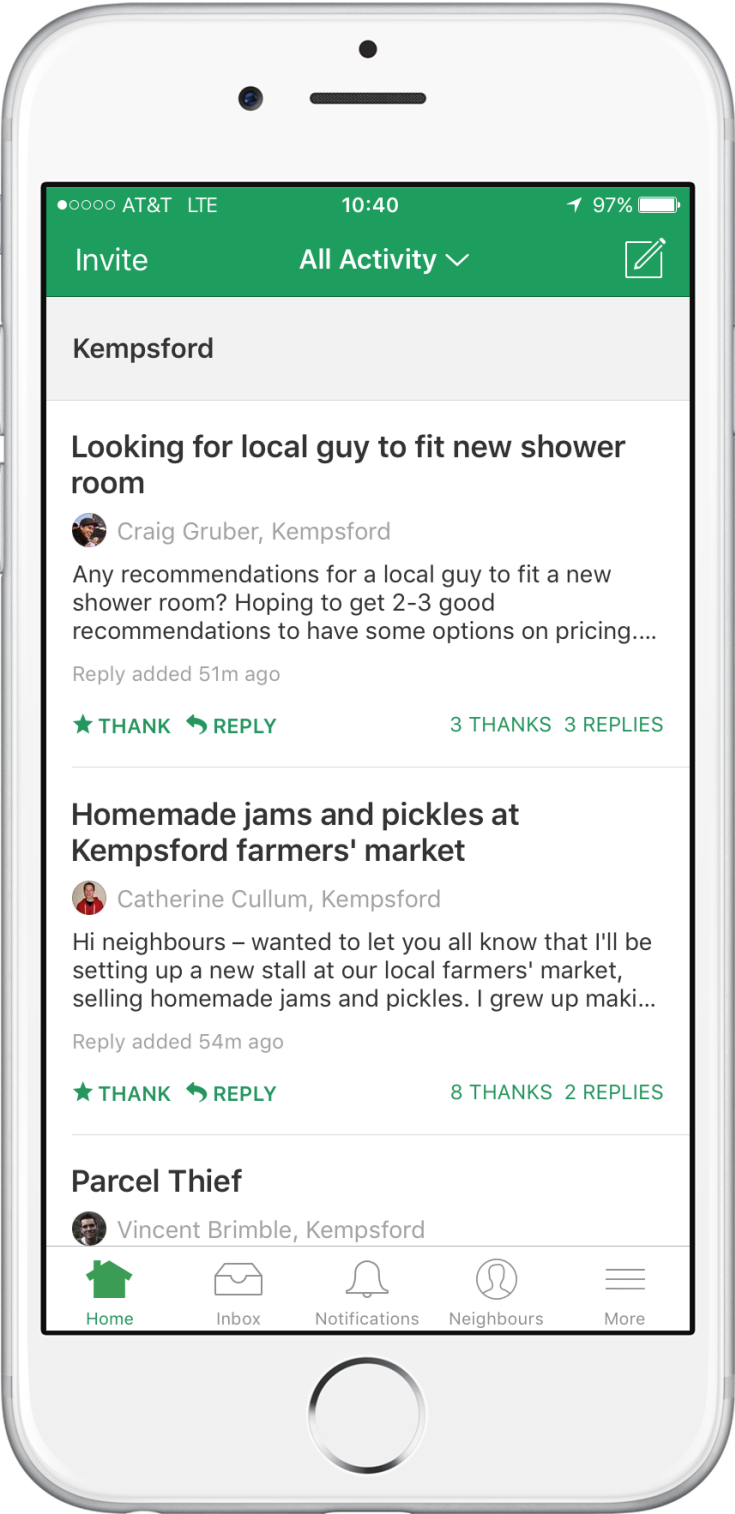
●○○○○ AT&T LTE 10:40 97%

Invite All Activity

Kempsford

Looking for local guy to fit new shower room

Craig Gruber, Kempsford

Any recommendations for a local guy to fit a new shower room? Hoping to get 2-3 good recommendations to have some options on pricing....

Reply added 51m ago

THANK REPLY 3 THANKS 3 REPLIES

Homemade jams and pickles at Kempsford farmers' market

Catherine Cullum, Kempsford

Hi neighbours – wanted to let you all know that I'll be setting up a new stall at our local farmers' market, selling homemade jams and pickles. I grew up maki...

Reply added 54m ago

THANK REPLY 8 THANKS 2 REPLIES

Parcel Thief

Vincent Brimble, Kempsford

Home Inbox Notifications Neighbours More